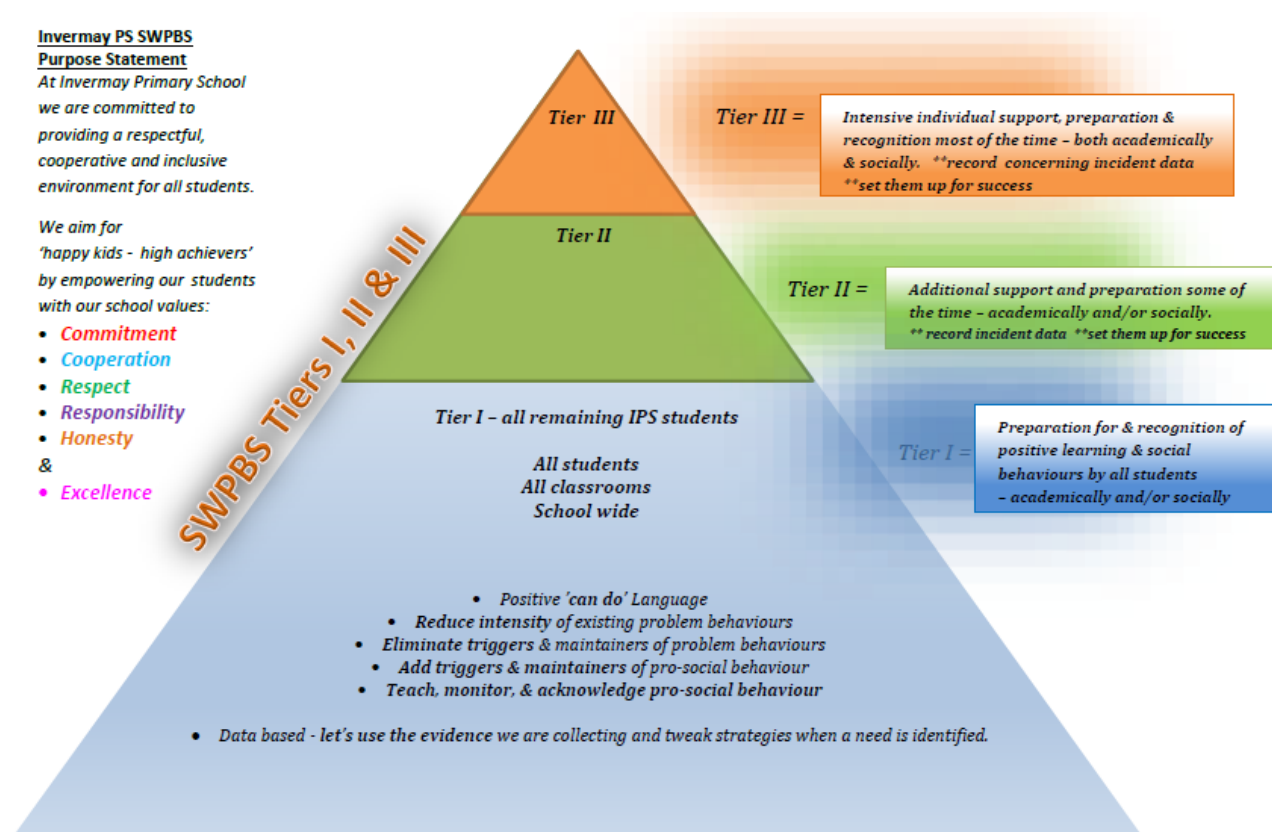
Invermay PS SWPBS
Purpose Statement
At Invermay Primary School we are committed to providing a respectful, cooperative and inclusive environment for all students.

We aim for 'happy kids - high achievers' by empowering our students with our school values:

- Commitment
- Cooperation
- Respect
- Responsibility
- Honesty

&

- Excellence

SWPBS Tiers I, II & III

Tier III

Tier III =

Intensive individual support, preparation & recognition most of the time – both academically & socially. **record concerning incident data **set them up for success

Tier II

Tier II =

Additional support and preparation some of the time – academically and/or socially. ** record incident data **set them up for success

Tier I – all remaining IPS students

All students
All classrooms
School wide

Tier I =

Preparation for & recognition of positive learning & social behaviours by all students – academically and/or socially

- Positive 'can do' Language
- Reduce intensity of existing problem behaviours
- Eliminate triggers & maintainers of problem behaviours
- Add triggers & maintainers of pro-social behaviour
- Teach, monitor, & acknowledge pro-social behaviour

- Data based - let's use the evidence we are collecting and tweak strategies when a need is identified.